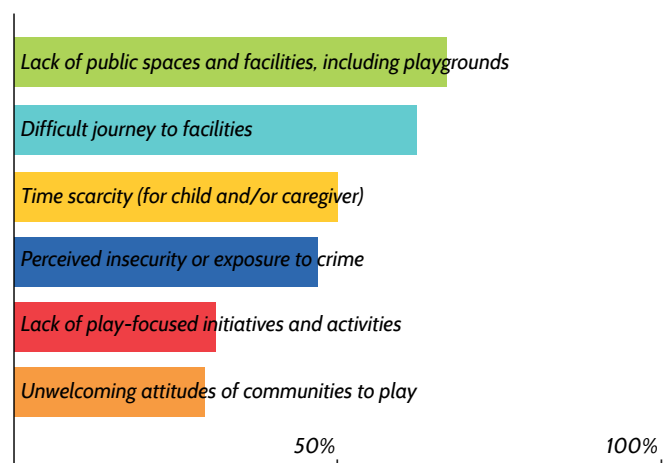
Lack of public spaces and facilities, including playgrounds

Difficult journey to facilities

Time scarcity (for child and/or caregiver)

Perceived insecurity or exposure to crime

Lack of play-focused initiatives and activities

Unwelcoming attitudes of communities to play

50%

100%